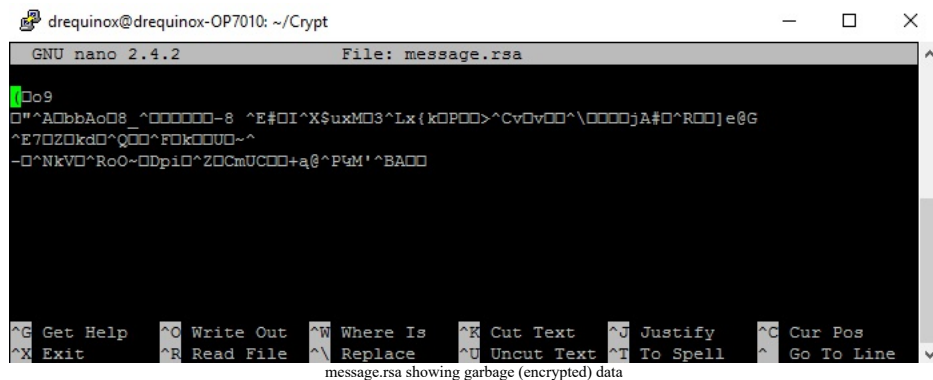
drequinox@drequinox-OP7010: ~/Crypt

GNU nano 2.4.2 File: message.rsa

(□o9
□"^A□bbAo□8_^□□□□□□-8 ^E#□I^X$uxM□3^Lx{k□P□□>^Cv□v□□^\□□□□jA#□^R□□]e@G
^E7□Z□kd□^Q□□^F□k□□U□~^
-□^NkV□^RoO~□Dpi□^Z□CmUC□□+ą@^PЧM'^BA□□

^G Get Help ^O Write Out ^W Where Is ^K Cut Text ^J Justify ^C Cur Pos
^X Exit ^R Read File ^\ Replace ^U Uncut Text ^T To Spell ^_ Go To Line

message.rsa showing garbage (encrypted) data